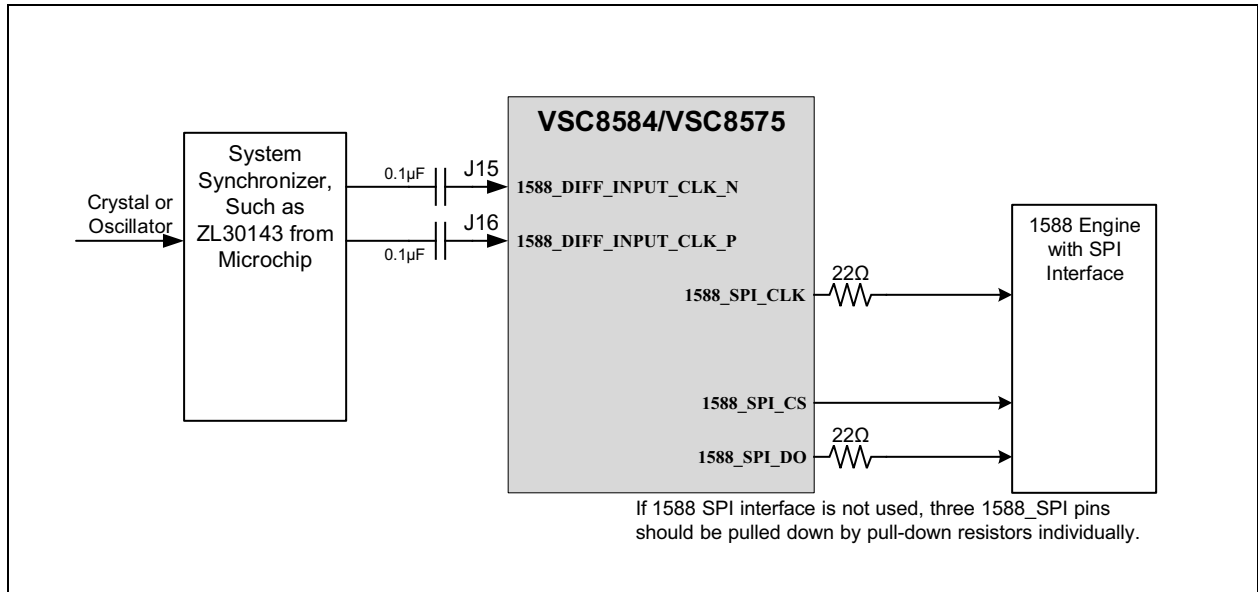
Crystal or Oscillator

System Synchronizer, Such as ZL30143 from Microchip

0.1µF

J15

J16

0.1µF

VSC8584/VSC8575

1588_DIFF_INPUT_CLK_N

1588_DIFF_INPUT_CLK_P

1588_SPI_CLK

22Ω

1588_SPI_CS

1588_SPI_DO

22Ω

1588 Engine with SPI Interface

If 1588 SPI interface is not used, three 1588_SPI pins should be pulled down by pull-down resistors individually.